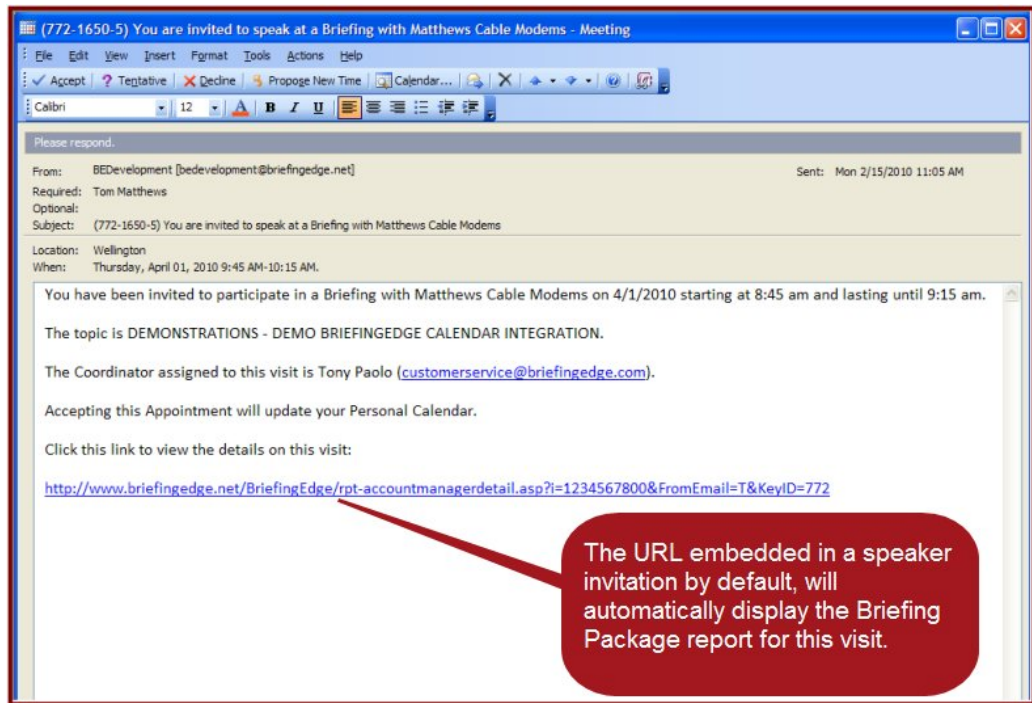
(772-1650-5) You are invited to speak at a Briefing with Matthews Cable Modems - Meeting

File Edit View Insert Format Tools Actions Help

Accept | Tentative | Decline | Propose New Time | Calendar...

Calibri 12 A B I U

Please respond.

From: BEDevelopment [bedevelopment@briefingedge.net]
Sent: Mon 2/15/2010 11:05 AM
Required: Tom Matthews
Optional:
Subject: (772-1650-5) You are invited to speak at a Briefing with Matthews Cable Modems

Location: Wellington
When: Thursday, April 01, 2010 9:45 AM-10:15 AM.

You have been invited to participate in a Briefing with Matthews Cable Modems on 4/1/2010 starting at 8:45 am and lasting until 9:15 am.

The topic is DEMONSTRATIONS - DEMO BRIEFINGEDGE CALENDAR INTEGRATION.

The Coordinator assigned to this visit is Tony Paolo (customerservice@briefingedge.com).

Accepting this Appointment will update your Personal Calendar.

Click this link to view the details on this visit:

http://www.briefingedge.net/BriefingEdge/rpt-accountmanagerdetail.asp?i=1234567800&FromEmail=T&KeyID=772

The URL embedded in a speaker invitation by default, will automatically display the Briefing Package report for this visit.